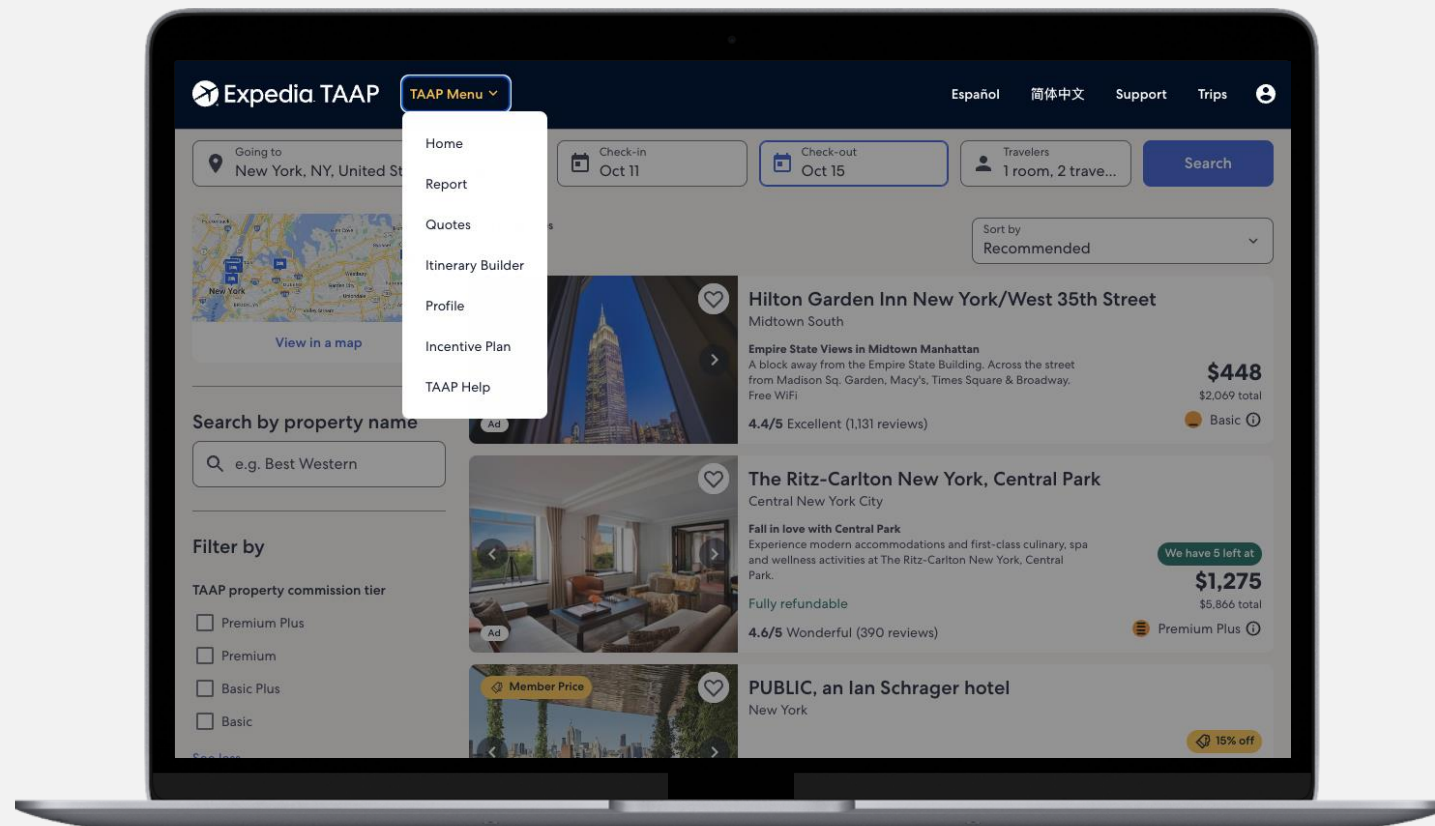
Expedia TAAP
TAAP Menu
Español 简体中文 Support Trips

Home
Report
Quotes
Itinerary Builder
Profile
Incentive Plan
TAAP Help

Going to
New York, NY, United St
Check-in
Oct 11
Check-out
Oct 15
Travelers
1 room, 2 trave...
Search

View in a map

Sort by
Recommended

Search by property name
e.g. Best Western

Filter by
TAAP property commission tier
Premium Plus
Premium
Basic Plus
Basic

Hilton Garden Inn New York/West 35th Street
Midtown South
Empire State Views in Midtown Manhattan
A block away from the Empire State Building. Across the street from Madison Sq. Garden, Macy's, Times Square & Broadway.
Free WiFi
Ad
4.4/5 Excellent (1,131 reviews)
$448
$2,069 total
Basic

The Ritz-Carlton New York, Central Park
Central New York City
Fall in love with Central Park
Experience modern accommodations and first-class culinary, spa and wellness activities at The Ritz-Carlton New York, Central Park.
Fully refundable
Ad
4.6/5 Wonderful (390 reviews)
We have 5 left at
$1,275
$5,866 total
Premium Plus

Member Price
PUBLIC, an Ian Schrager hotel
New York
15% off